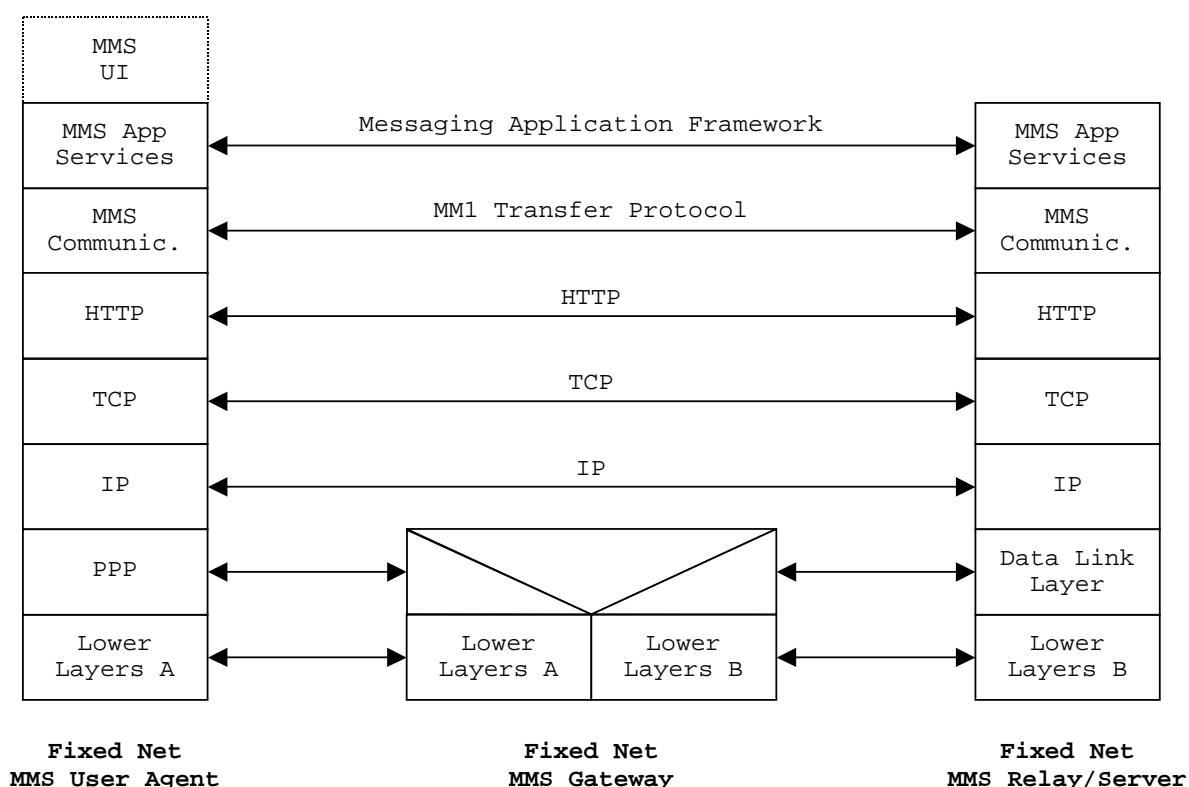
MMS UI

MMS App Services

Messaging Application Framework

MMS App Services

MMS Communic.

MM1 Transfer Protocol

MMS Communic.

HTTP

HTTP

HTTP

TCP

TCP

TCP

IP

IP

IP

PPP

Data Link Layer

Lower Layers A

Lower Layers A

Lower Layers B

Lower Layers B

**Fixed Net MMS User Agent**

**Fixed Net MMS Gateway**

**Fixed Net MMS Relay/Server**